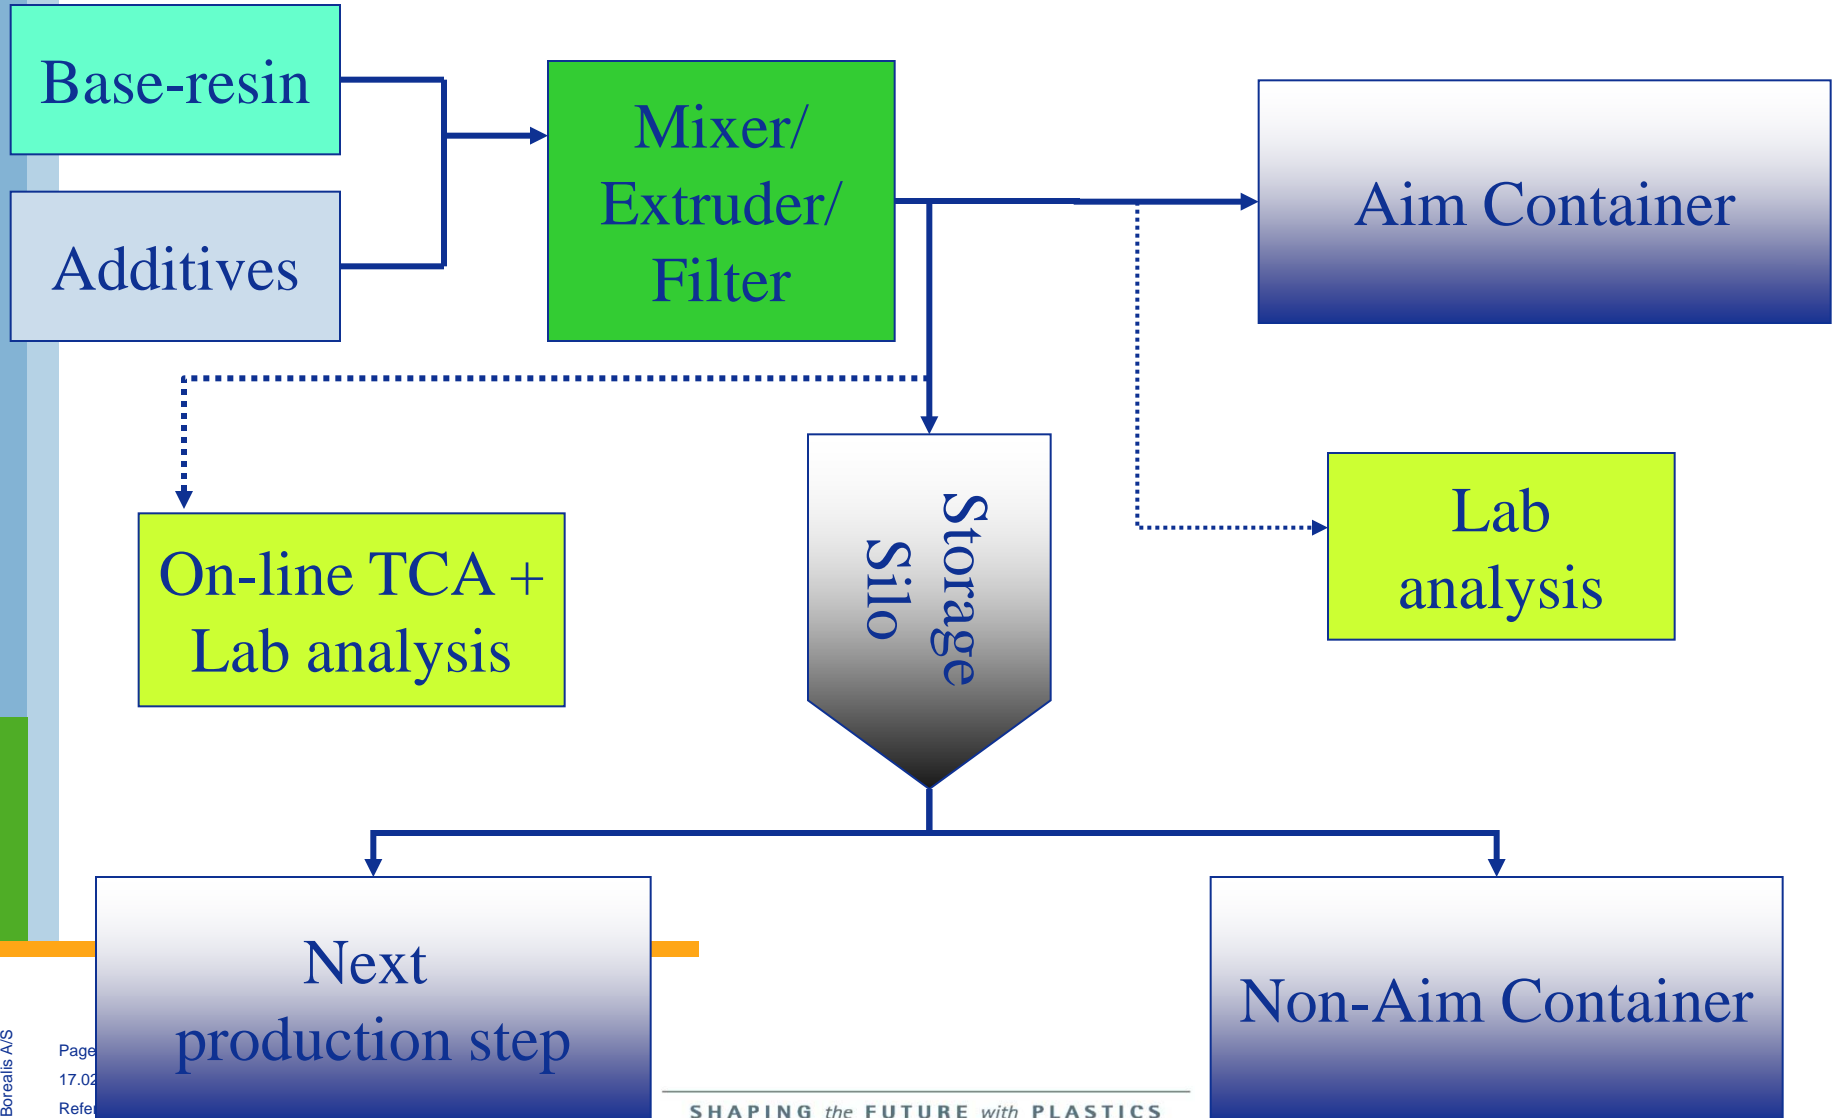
Base-resin

Additives

Mixer/ Extruder/ Filter

Aim Container

On-line TCA + Lab analysis

Storage Silo

Lab analysis

Next production step

Non-Aim Container

Borealis A/S

Page

17.02

Refe

SHAPING the FUTURE with PLASTICS